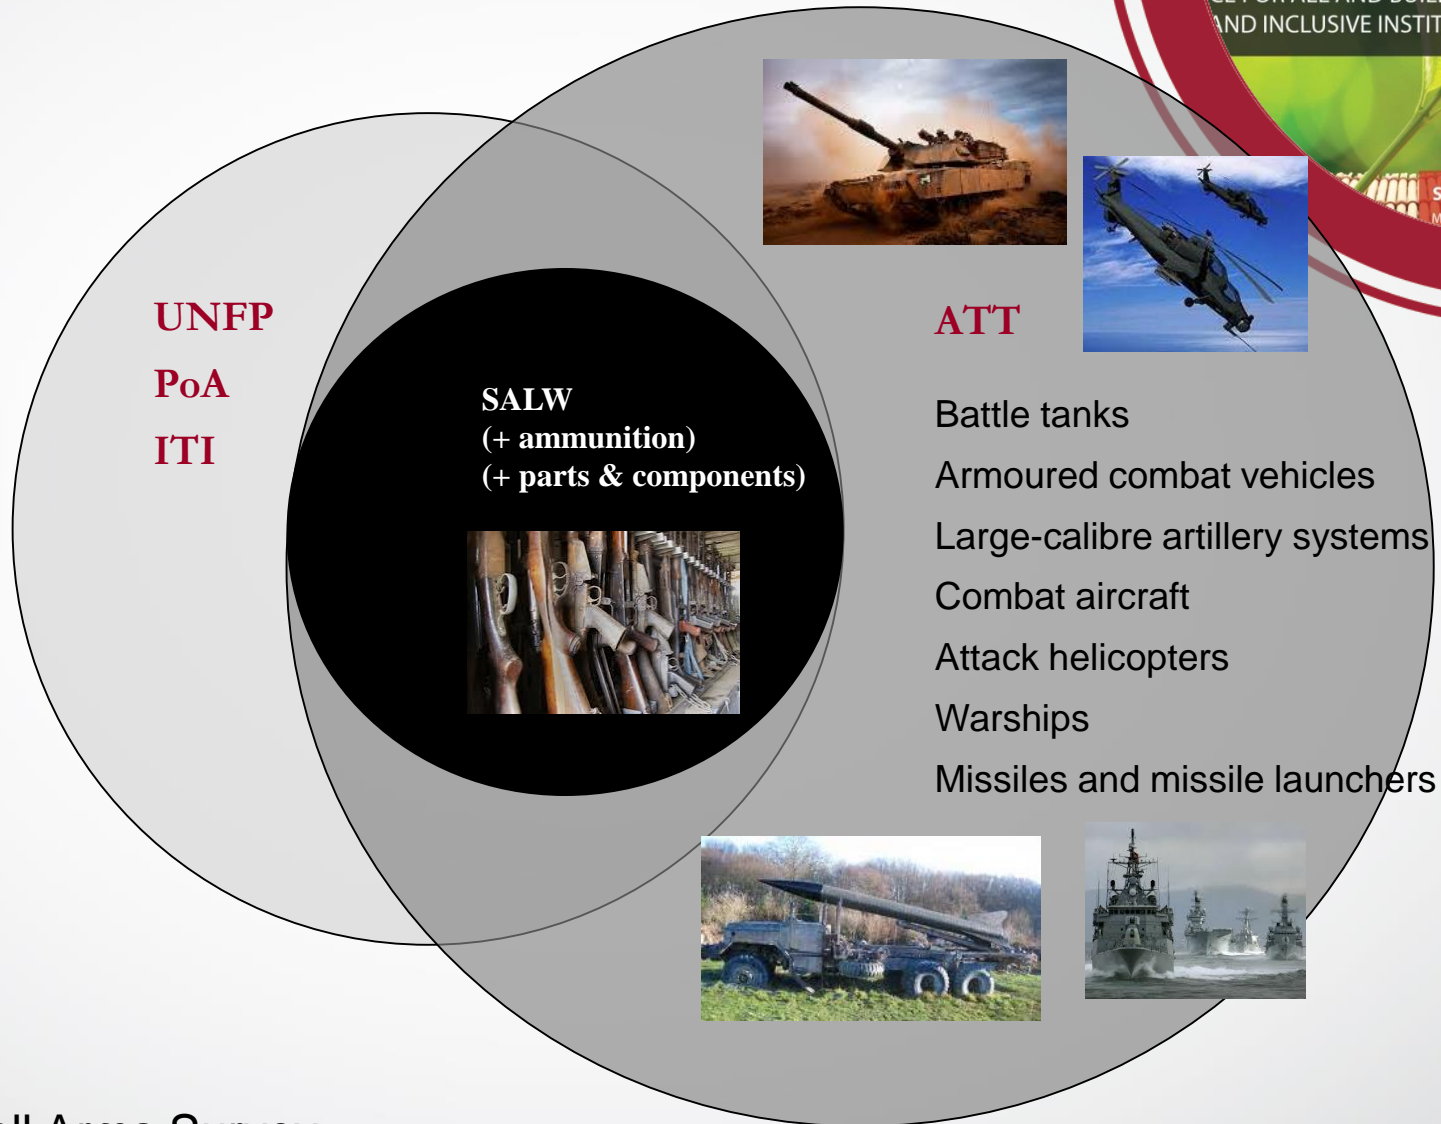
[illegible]
AND INCLUSIVE INSTIT

UNFP
PoA
ITI

SALW
(+ ammunition)
(+ parts & components)

ATT

Battle tanks
Armoured combat vehicles
Large-calibre artillery systems
Combat aircraft
Attack helicopters
Warships
Missiles and missile launchers

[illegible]ll Arms Survey